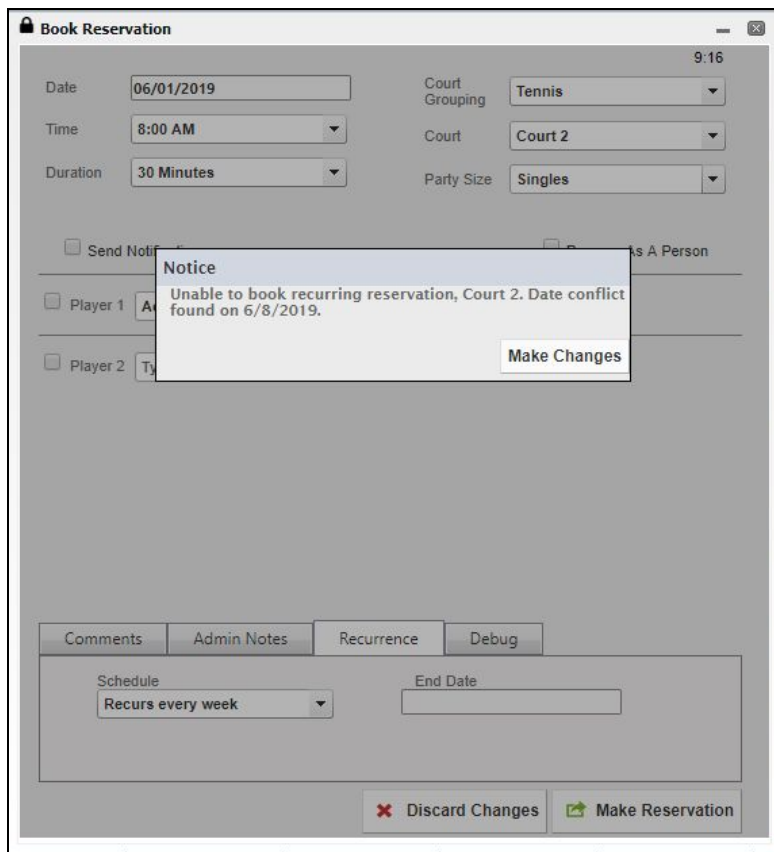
Book Reservation

9:16

Date 06/01/2019

Court Grouping Tennis

Time 8:00 AM

Court Court 2

Duration 30 Minutes

Party Size Singles

Send Noti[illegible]

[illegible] As A Person

Notice

Unable to book recurring reservation, Court 2. Date conflict found on 6/8/2019.

Make Changes

Player 1 A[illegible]

Player 2 Ty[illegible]

Comments Admin Notes Recurrence Debug

Schedule

Recurs every week

End Date

Discard Changes

Make Reservation